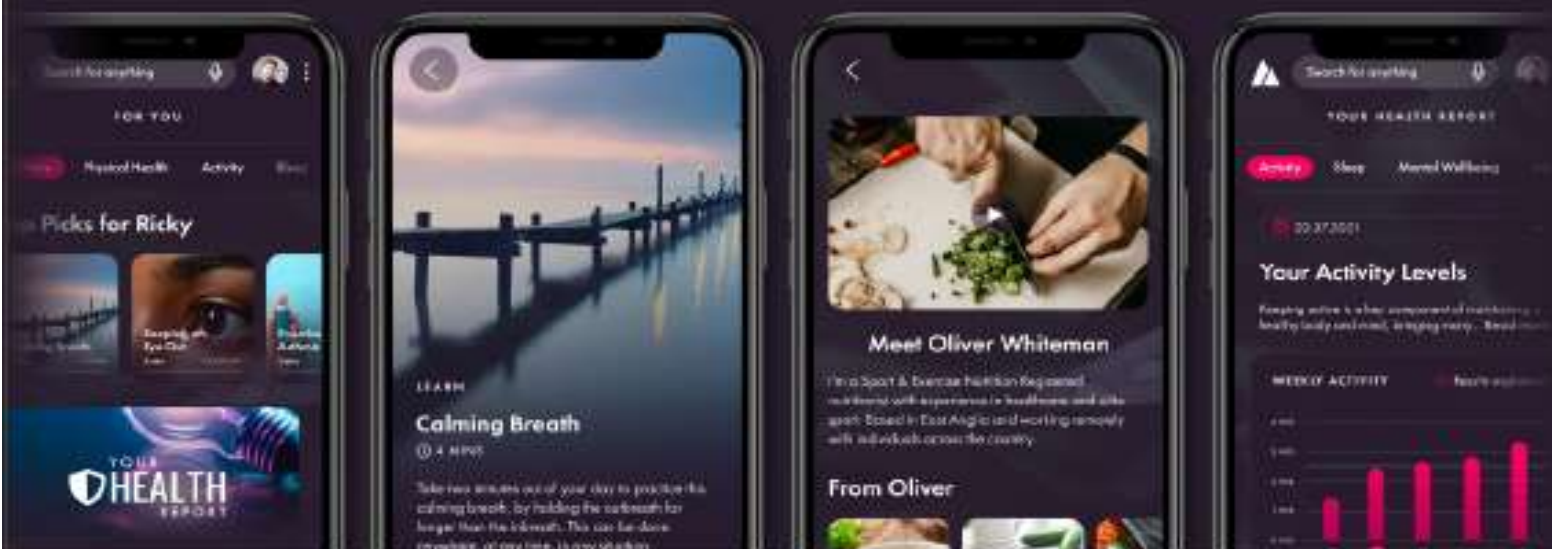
Search for anything

FOR YOU

Physical Health Activity

Picks for Ricky

Keeping an Eye Out

YOUR HEALTH REPORT

LEARN

Calming Breath

4 MINS

Take two minutes out of your day to practice this calming breath, by holding the outbreath for longer than the inbreath. This can be done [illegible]

Meet Oliver Whiteman

I'm a Sport & Exercise Nutrition Registered nutritionist with experience in healthcare and elite sport. Based in East Anglia and working remotely with individuals across the country.

From Oliver

Search for anything

YOUR HEALTH REPORT

Activity Sleep Mental Wellbeing

20.07.2021

Your Activity Levels

Keeping active is a key component of maintaining a healthy body and mind, bringing many... Read more

WEEKLY ACTIVITY